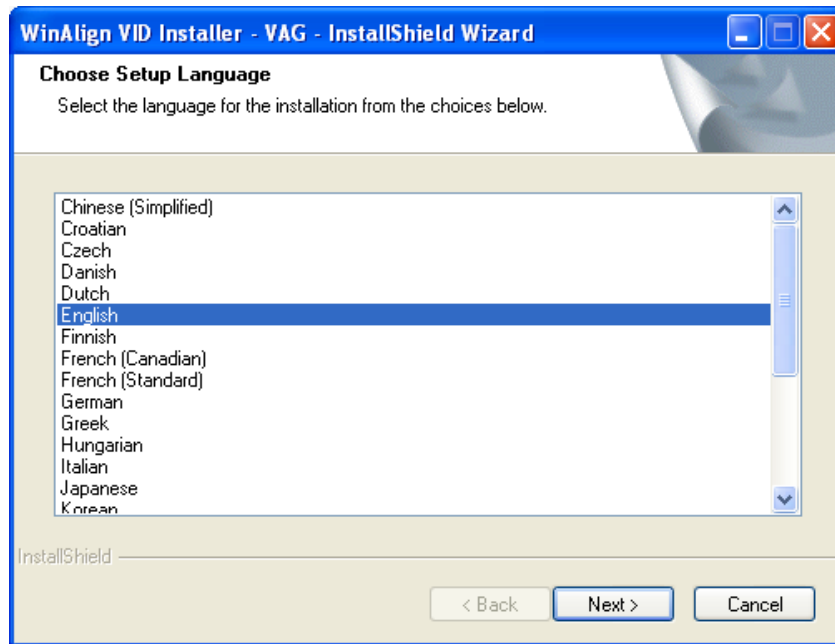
WinAlign VID Installer - VAG - InstallShield Wizard

Choose Setup Language

Select the language for the installation from the choices below.

Chinese (Simplified)
Croatian
Czech
Danish
Dutch
English
Finnish
French (Canadian)
French (Standard)
German
Greek
Hungarian
Italian
Japanese
Korean

InstallShield

< Back
Next >
Cancel